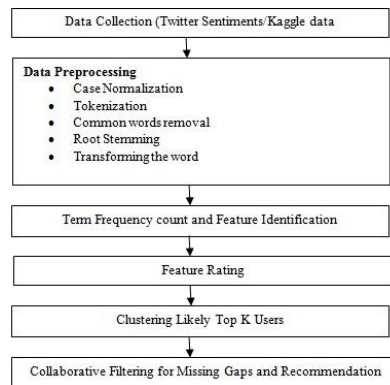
Data Collection (Twitter Sentiments/Kaggle data

Data Preprocessing
- Case Normalization
- Tokenization
- Common words removal
- Root Stemming
- Transforming the word

Term Frequency count and Feature Identification

Feature Rating

Clustering Likely Top K Users

Collaborative Filtering for Missing Gaps and Recommendation